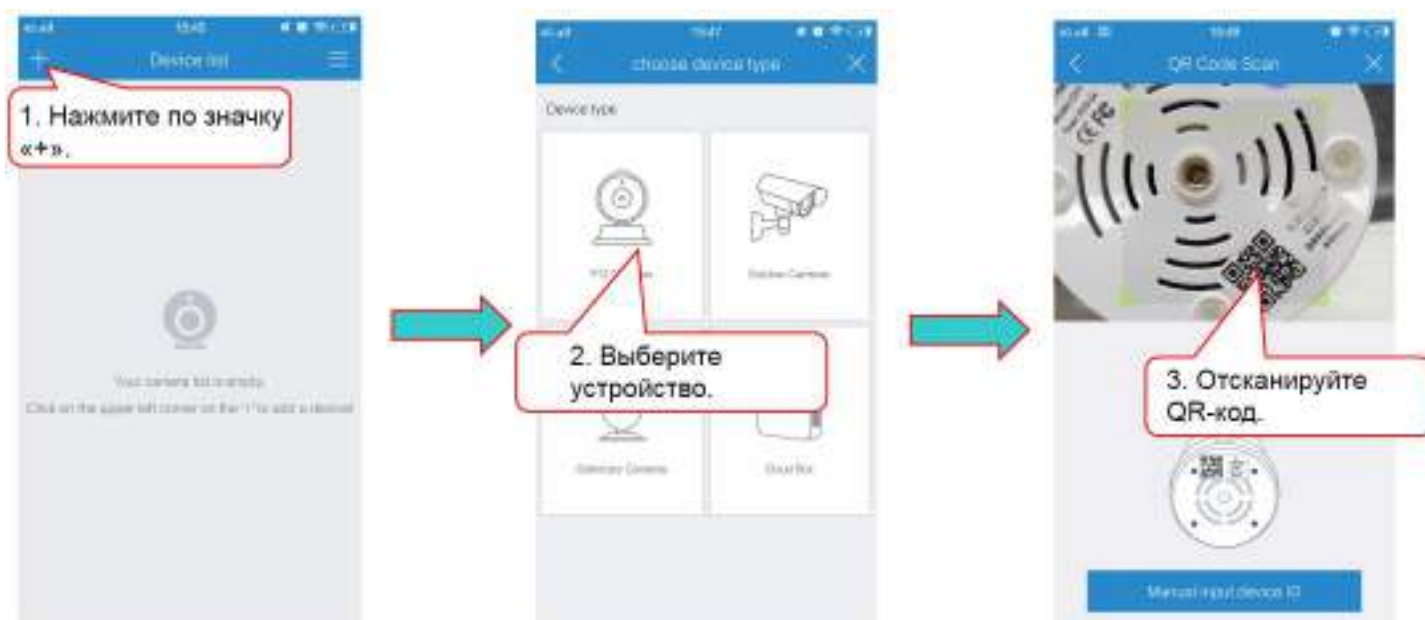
15:45

Device list

1. Нажмите по значку «+».

Your camera list is empty

Click on the upper left corner on the "+" to add a device

15:47

choose device type

Device type

PTZ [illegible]

Outdoor Camera

2. Выберите устройство.

Stationary Camera

Cloud Box

15:49

QR Code Scan

3. Отсканируйте QR-код.

Manual input device ID